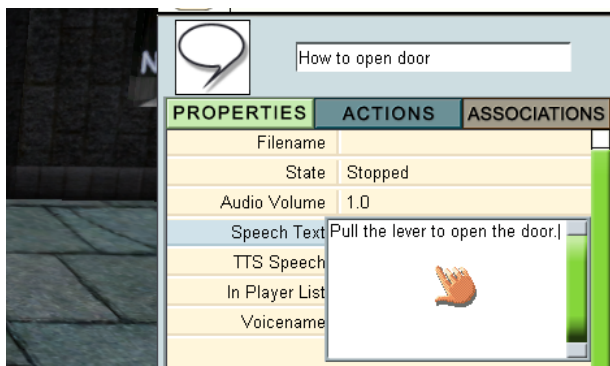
How to open door

PROPERTIES ACTIONS ASSOCIATIONS

| | |
|---|---|
| Filename | |
| State | Stopped |
| Audio Volume | 1.0 |
| Speech Text | Pull the lever to open the door. |
| TTS Speech | |
| In Player List | |
| Voicename | |